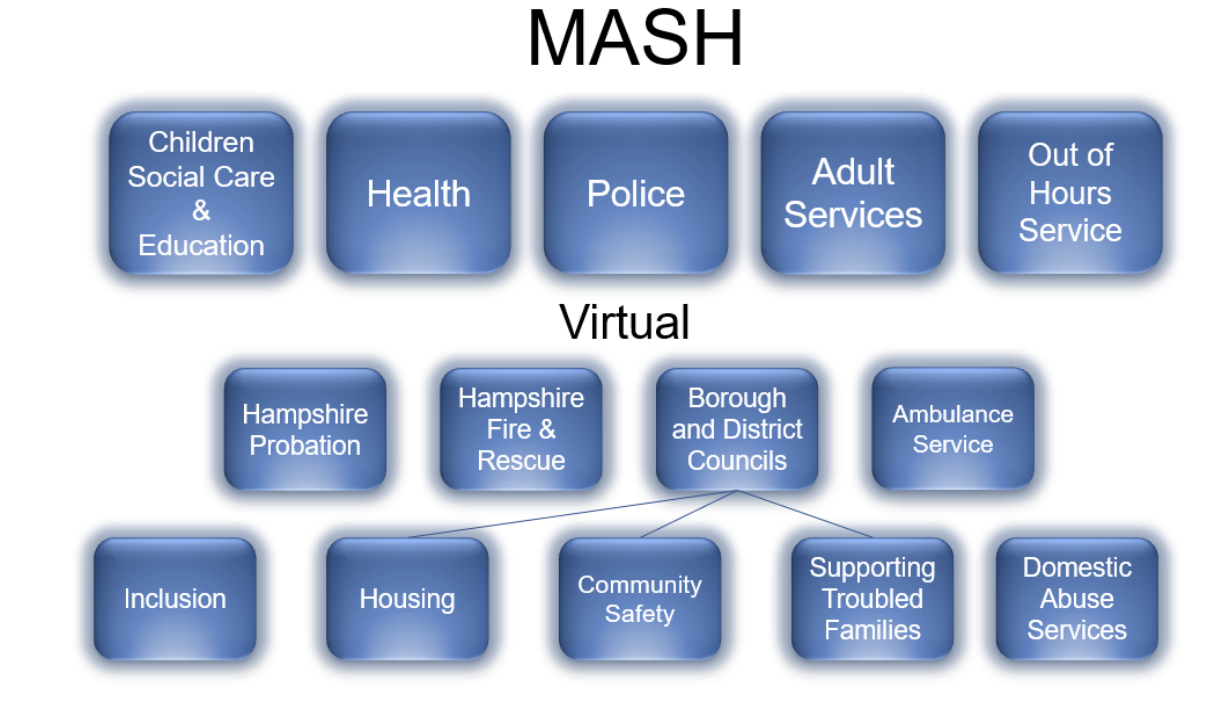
MASH

Children Social Care & Education

Health

Police

Adult Services

Out of Hours Service

Virtual

Hampshire Probation

Hampshire Fire & Rescue

Borough and District Councils

Ambulance Service

Inclusion

Housing

Community Safety

Supporting Troubled Families

Domestic Abuse Services